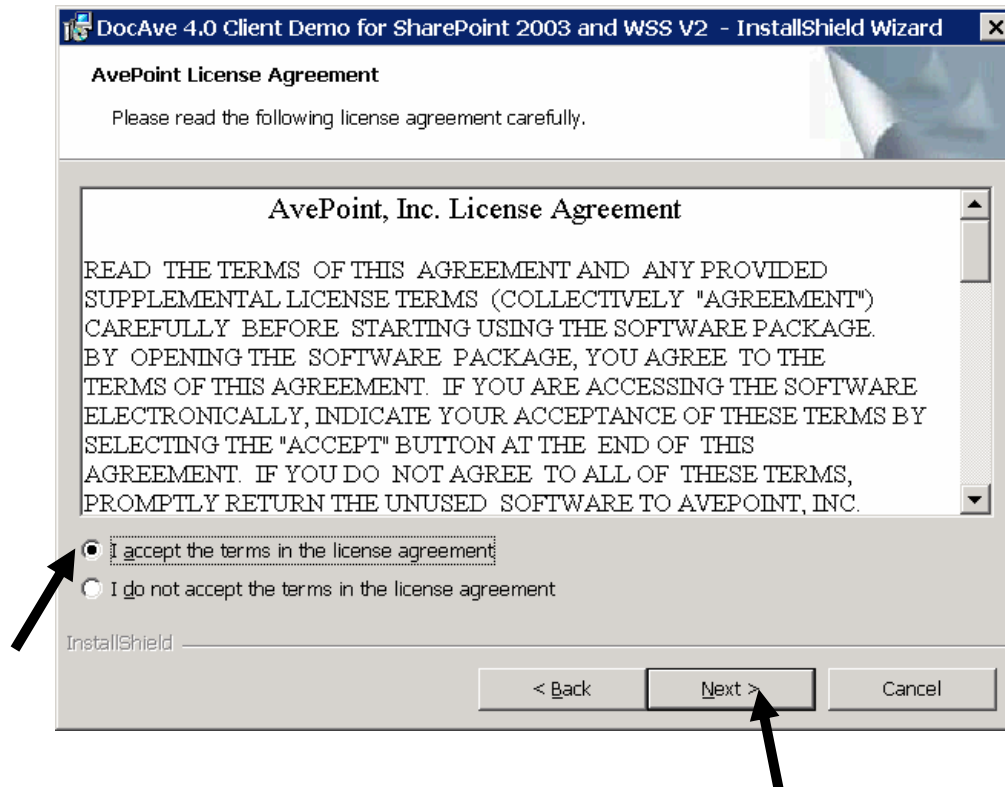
DocAve 4.0 Client Demo for SharePoint 2003 and WSS V2 - InstallShield Wizard

AvePoint License Agreement

Please read the following license agreement carefully.

AvePoint, Inc. License Agreement

READ THE TERMS OF THIS AGREEMENT AND ANY PROVIDED SUPPLEMENTAL LICENSE TERMS (COLLECTIVELY "AGREEMENT") CAREFULLY BEFORE STARTING USING THE SOFTWARE PACKAGE. BY OPENING THE SOFTWARE PACKAGE, YOU AGREE TO THE TERMS OF THIS AGREEMENT. IF YOU ARE ACCESSING THE SOFTWARE ELECTRONICALLY, INDICATE YOUR ACCEPTANCE OF THESE TERMS BY SELECTING THE "ACCEPT" BUTTON AT THE END OF THIS AGREEMENT. IF YOU DO NOT AGREE TO ALL OF THESE TERMS, PROMPTLY RETURN THE UNUSED SOFTWARE TO AVEPOINT, INC.

I accept the terms in the license agreement

I do not accept the terms in the license agreement

InstallShield

< Back

Next >

Cancel